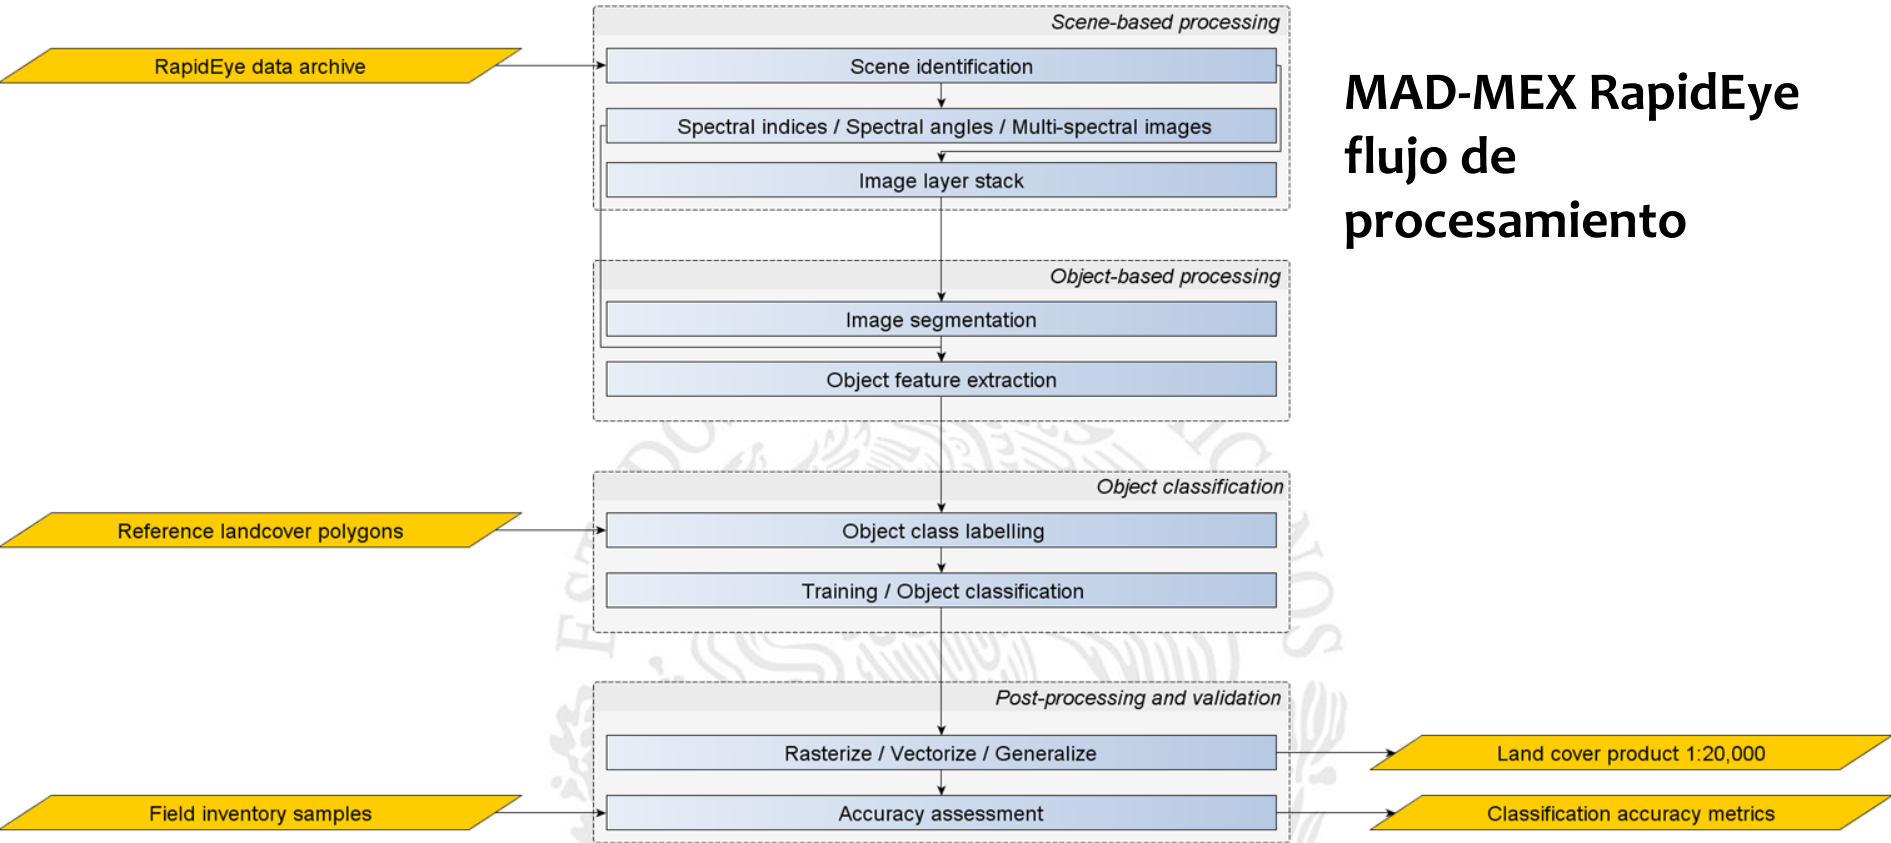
MAD-MEX RapidEye flujo de procesamiento

Scene-based processing

RapidEye data archive

Scene identification

Spectral indices / Spectral angles / Multi-spectral images

Image layer stack

Object-based processing

Image segmentation

Object feature extraction

Object classification

Reference landcover polygons

Object class labelling

Training / Object classification

Post-processing and validation

Rasterize / Vectorize / Generalize

Land cover product 1:20,000

Field inventory samples

Accuracy assessment

Classification accuracy metrics